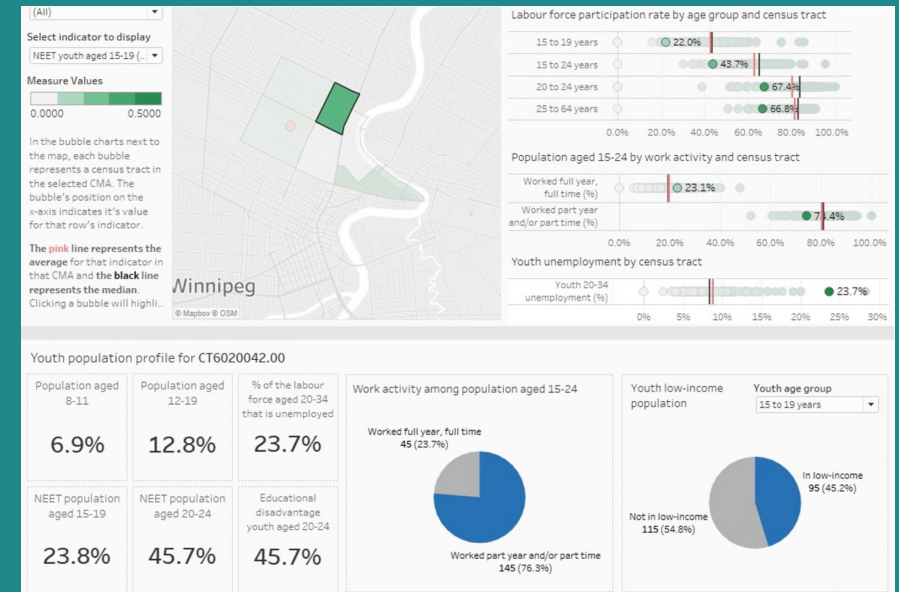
(All)

Select indicator to display
NEET youth aged 15-19 (..

Measure Values
0.0000
0.5000

In the bubble charts next to the map, each bubble represents a census tract in the selected CMA. The bubble's position on the x-axis indicates it's value for that row's indicator.

The pink line represents the average for that indicator in that CMA and the black line represents the median. Clicking a bubble will highli..

Winnipeg
© Mapbox © OSM

Labour force participation rate by age group and census tract
15 to 19 years 22.0%
15 to 24 years 43.7%
20 to 24 years 67.4%
25 to 64 years 66.8%
0.0% 20.0% 40.0% 60.0% 80.0% 100.0%

Population aged 15-24 by work activity and census tract
Worked full year, full time (%) 23.1%
Worked part year and/or part time (%) 76.4%
0.0% 20.0% 40.0% 60.0% 80.0% 100.0%

Youth unemployment by census tract
Youth 20-34 unemployment (%) 23.7%
0% 5% 10% 15% 20% 25% 30%

Youth population profile for CT6020042.00

Population aged 8-11
6.9%

Population aged 12-19
12.8%

% of the labour force aged 20-34 that is unemployed
23.7%

NEET population aged 15-19
23.8%

NEET population aged 20-24
45.7%

Educational disadvantage youth aged 20-24
45.7%

Work activity among population aged 15-24
Worked full year, full time
45 (23.7%)
Worked part year and/or part time
145 (76.3%)

Youth low-income population
Youth age group
15 to 19 years
In low-income
95 (45.2%)
Not in low-income
115 (54.8%)